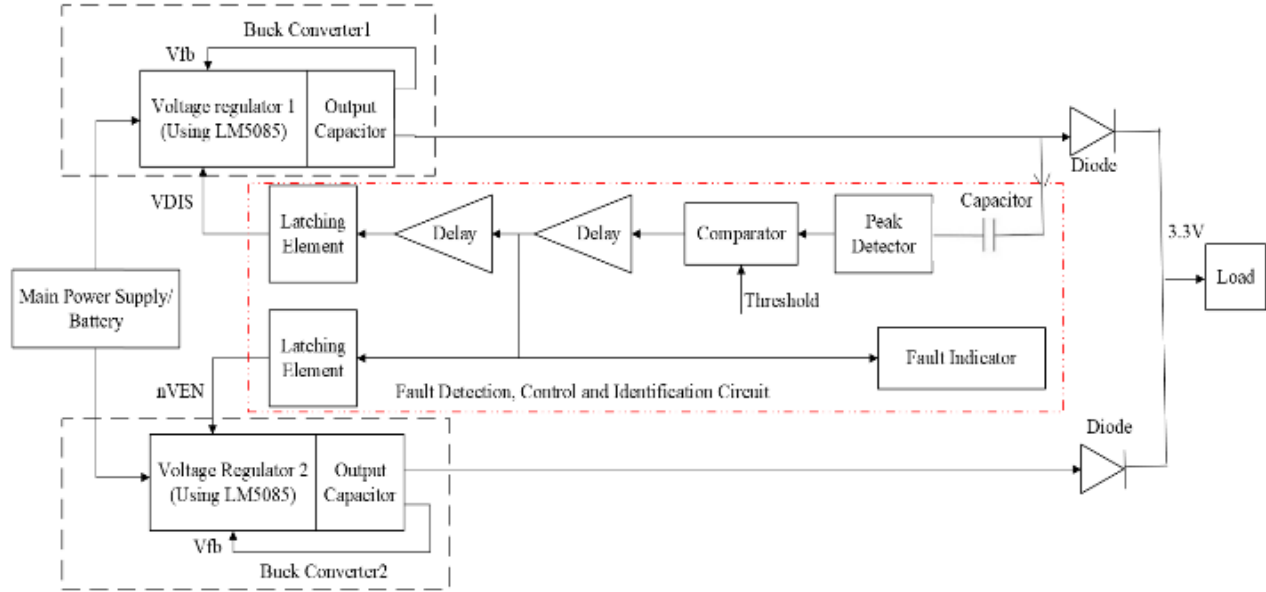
Buck Converter1

Vfb

Voltage regulator 1 (Using LM5085)

Output Capacitor

Diode

VDIS

Latching Element

Delay

Delay

Comparator

Peak Detector

Capacitor

3.3V

Load

Main Power Supply/ Battery

Threshold

Latching Element

Fault Indicator

nVEN

Fault Detection, Control and Identification Circuit

Diode

Voltage Regulator 2 (Using LM5085)

Output Capacitor

Vfb

Buck Converter2